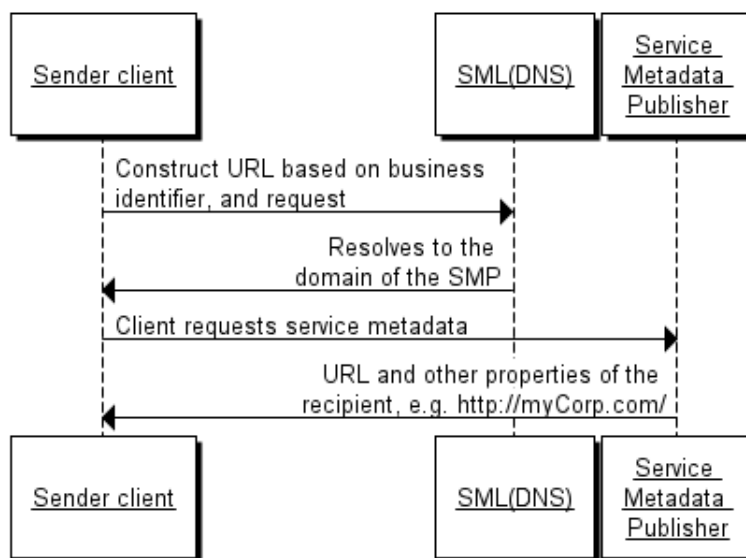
Sender client

SML(DNS)

Service Metadata Publisher

Construct URL based on business identifier, and request

Resolves to the domain of the SMP

Client requests service metadata

URL and other properties of the recipient, e.g. http://myCorp.com/

Sender client

SML(DNS)

Service Metadata Publisher